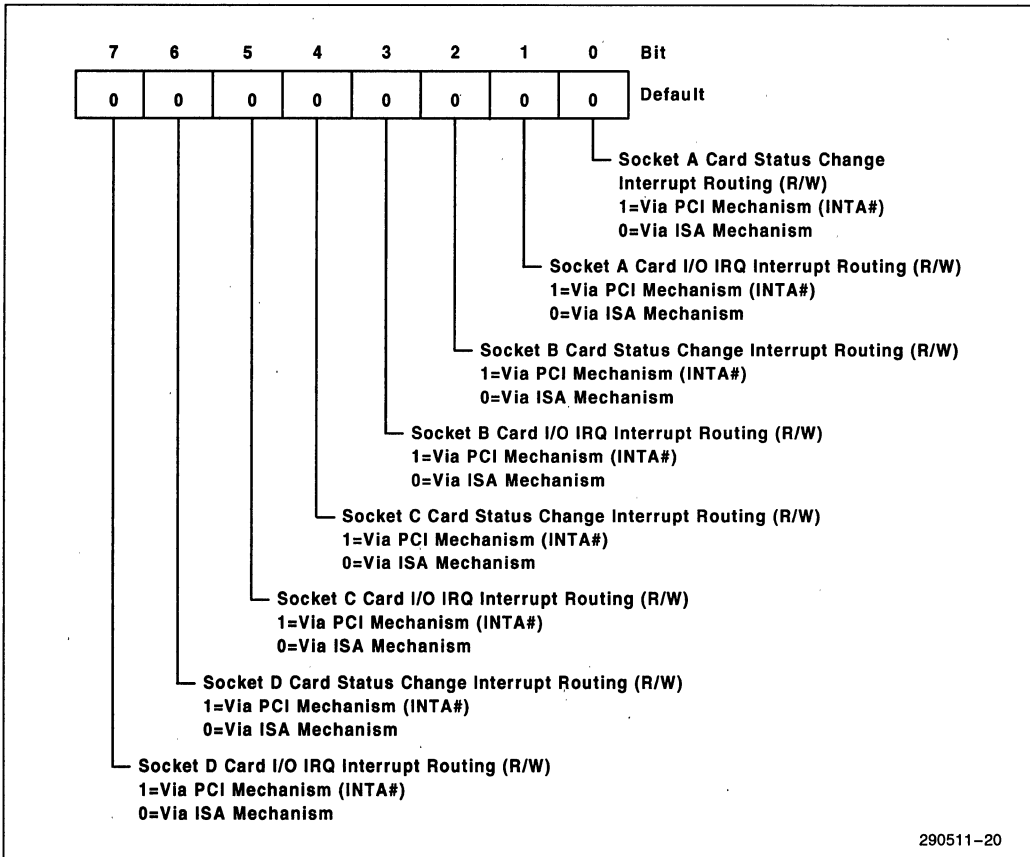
| 7 | 6 | 5 | 4 | 3 | 2 | 1 | 0 | Bit |
|---|---|---|---|---|---|---|---|---|
| 0 | 0 | 0 | 0 | 0 | 0 | 0 | 0 | Default |

Socket A Card Status Change Interrupt Routing (R/W)
1=Via PCI Mechanism (INTA#)
0=Via ISA Mechanism

Socket A Card I/O IRQ Interrupt Routing (R/W)
1=Via PCI Mechanism (INTA#)
0=Via ISA Mechanism

Socket B Card Status Change Interrupt Routing (R/W)
1=Via PCI Mechanism (INTA#)
0=Via ISA Mechanism

Socket B Card I/O IRQ Interrupt Routing (R/W)
1=Via PCI Mechanism (INTA#)
0=Via ISA Mechanism

Socket C Card Status Change Interrupt Routing (R/W)
1=Via PCI Mechanism (INTA#)
0=Via ISA Mechanism

Socket C Card I/O IRQ Interrupt Routing (R/W)
1=Via PCI Mechanism (INTA#)
0=Via ISA Mechanism

Socket D Card Status Change Interrupt Routing (R/W)
1=Via PCI Mechanism (INTA#)
0=Via ISA Mechanism

Socket D Card I/O IRQ Interrupt Routing (R/W)
1=Via PCI Mechanism (INTA#)
0=Via ISA Mechanism

290511–20